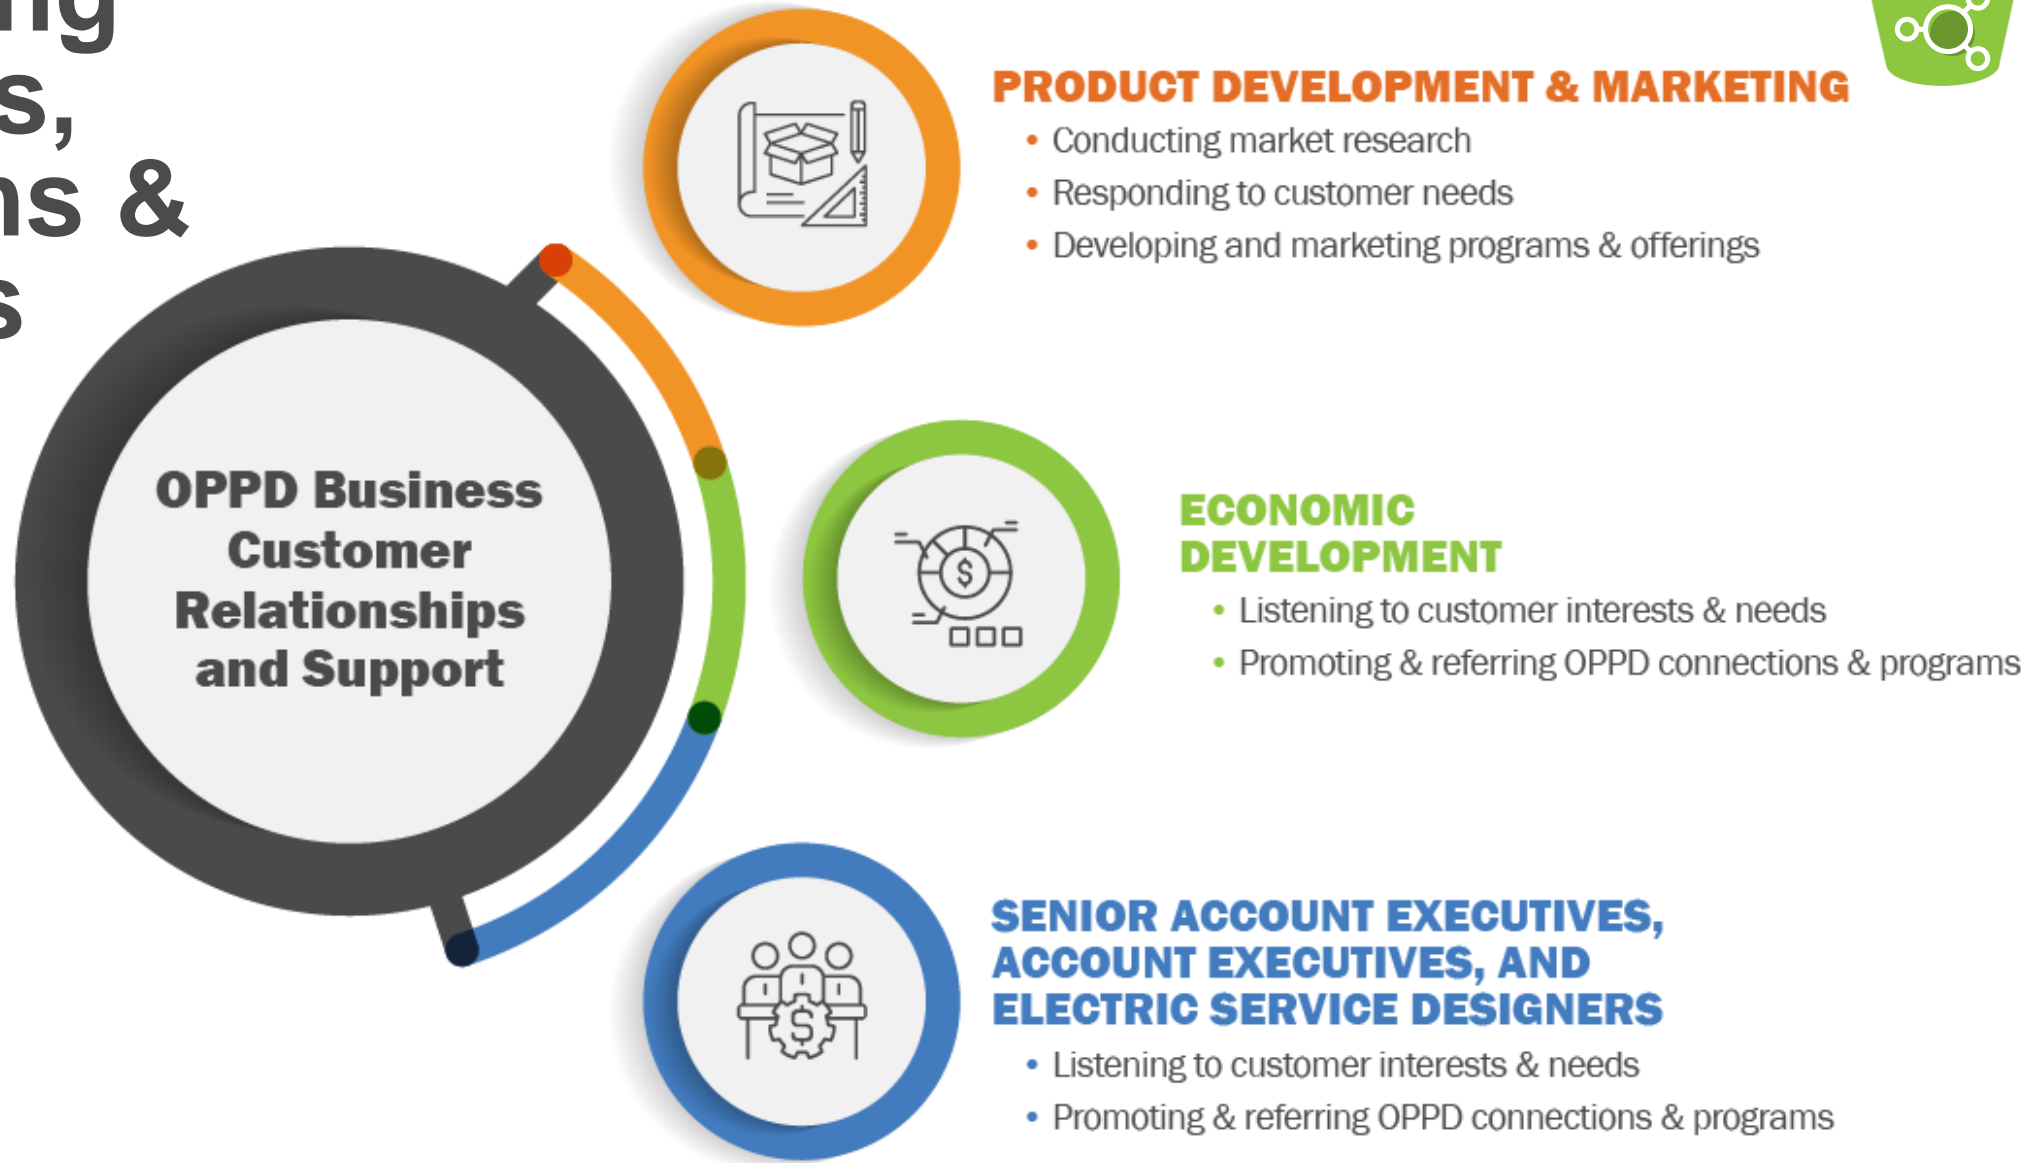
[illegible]
s,
ns &
s

OPPD Business Customer Relationships and Support

PRODUCT DEVELOPMENT & MARKETING
• Conducting market research
• Responding to customer needs
• Developing and marketing programs & offerings

ECONOMIC DEVELOPMENT
• Listening to customer interests & needs
• Promoting & referring OPPD connections & programs

SENIOR ACCOUNT EXECUTIVES, ACCOUNT EXECUTIVES, AND ELECTRIC SERVICE DESIGNERS
• Listening to customer interests & needs
• Promoting & referring OPPD connections & programs